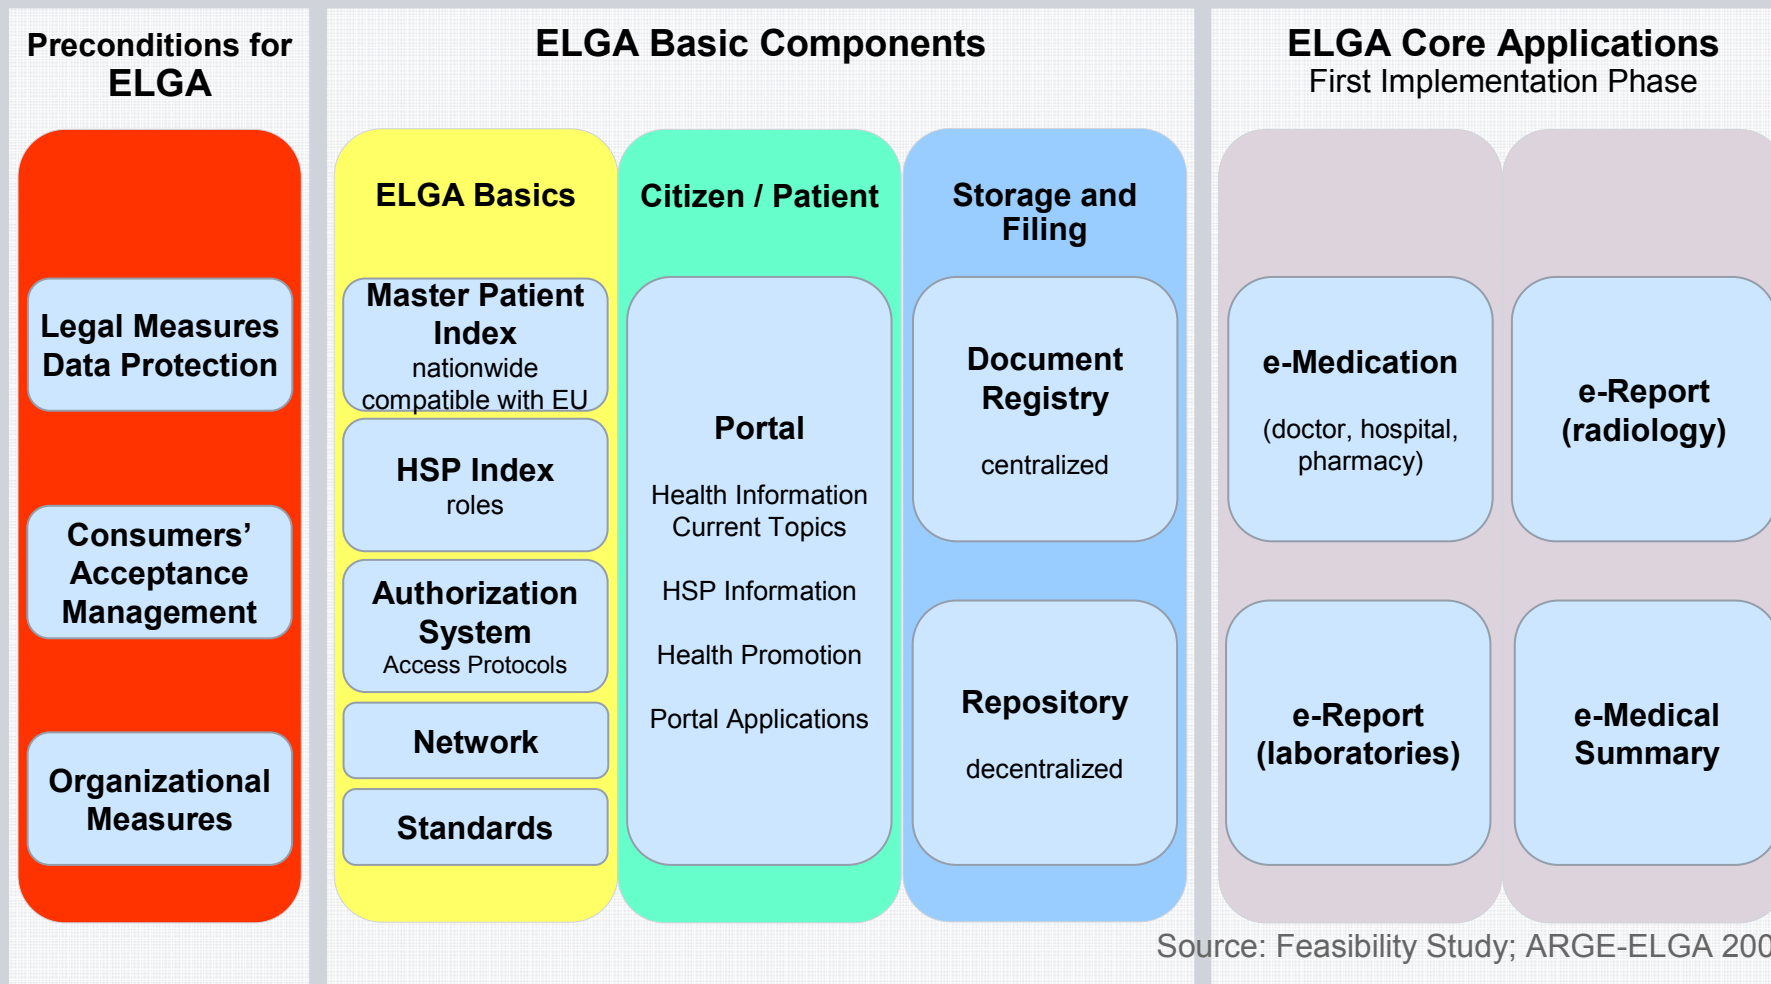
Preconditions for ELGA

Legal Measures Data Protection

Consumers' Acceptance Management

Organizational Measures

ELGA Basic Components

ELGA Basics

Master Patient Index
nationwide compatible with EU

HSP Index
roles

Authorization System
Access Protocols

Network

Standards

Citizen / Patient

Portal

Health Information
Current Topics

HSP Information

Health Promotion

Portal Applications

Storage and Filing

Document Registry

centralized

Repository

decentralized

ELGA Core Applications
First Implementation Phase

e-Medication

(doctor, hospital, pharmacy)

e-Report (radiology)

e-Report (laboratories)

e-Medical Summary

Source: Feasibility Study; ARGE-ELGA 200